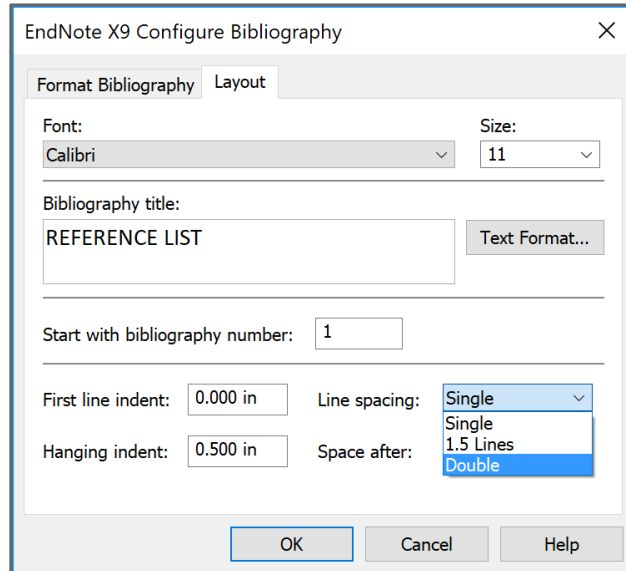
EndNote X9 Configure Bibliography

×

Format Bibliography

Layout

Font:

Calibri

Size:

11

Bibliography title:

REFERENCE LIST

Text Format...

Start with bibliography number:

1

First line indent:

0.000 in

Line spacing:

Single

Single

1.5 Lines

Double

Hanging indent:

0.500 in

Space after:

OK

Cancel

Help